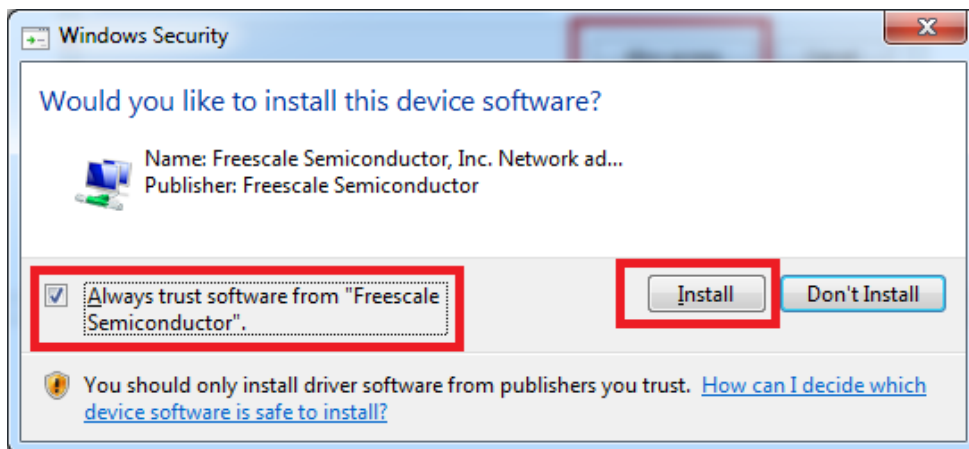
Windows Security

Would you like to install this device software?

Name: Freescale Semiconductor, Inc. Network ad...
Publisher: Freescale Semiconductor

Always trust software from "Freescale Semiconductor".

Install

Don't Install

You should only install driver software from publishers you trust. How can I decide which device software is safe to install?